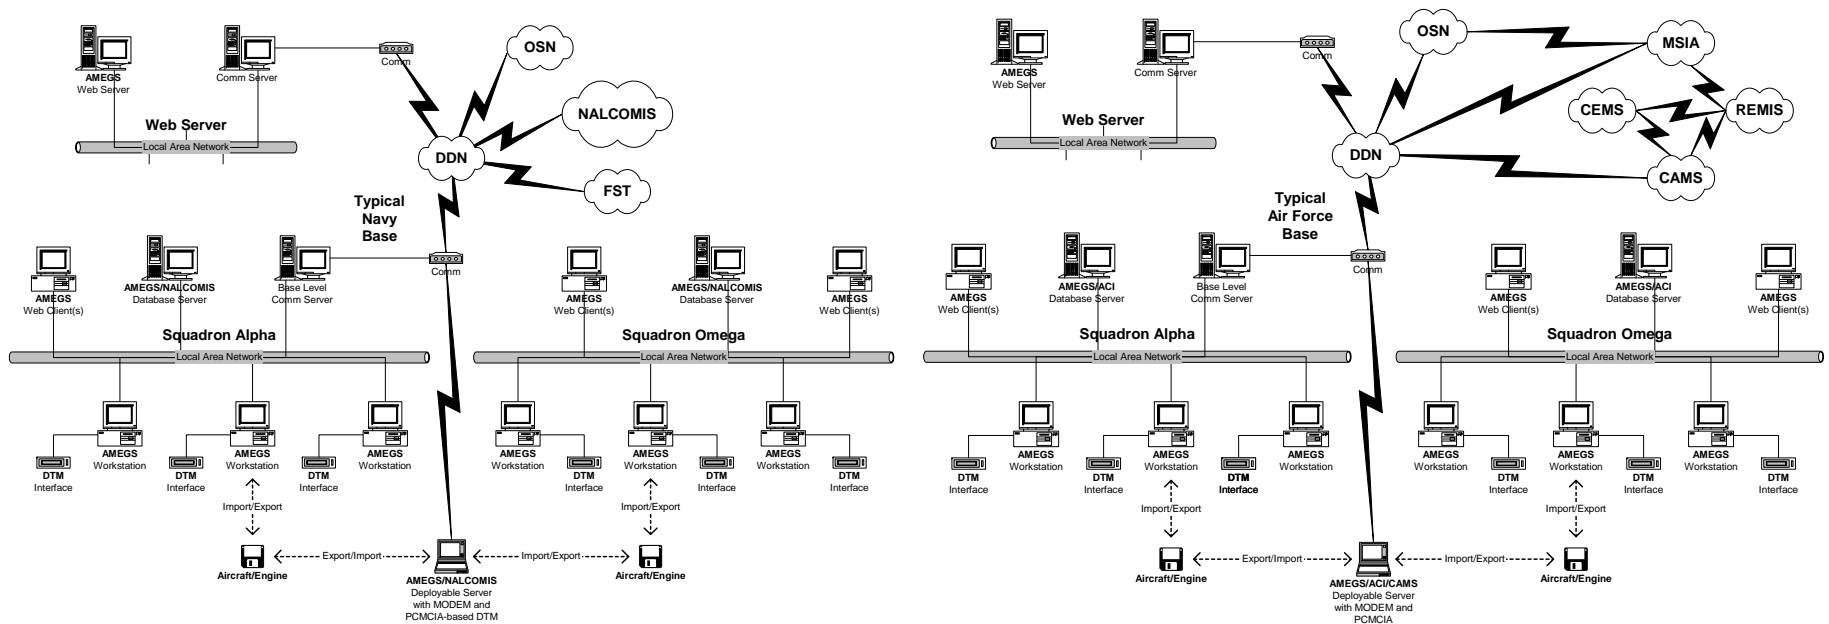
AMEGS
Web Server

Comm Server

Comm

OSN

NALCOMIS

Web Server

Local Area Network

DDN

FST

Typical Navy Base

AMEGS
Web Client(s)

AMEGS/NALCOMIS
Database Server

Base Level
Comm Server

Comm

AMEGS
Web Client(s)

AMEGS/NALCOMIS
Database Server

AMEGS
Web Client(s)

Squadron Alpha

Local Area Network

Squadron Omega

Local Area Network

AMEGS
Workstation

DTM
Interface

AMEGS
Workstation

DTM
Interface

AMEGS
Workstation

DTM
Interface

AMEGS
Workstation

DTM
Interface

AMEGS
Workstation

DTM
Interface

AMEGS
Workstation

DTM
Interface

Import/Export

Import/Export

Aircraft/Engine

Export/Import

AMEGS/NALCOMIS
Deployable Server
with MODEM and
PCMCIA-based DTM

Import/Export

Aircraft/Engine

AMEGS
Web Server

Comm Server

Comm

OSN

MSIA

CEMS

REMIS

Web Server

Local Area Network

DDN

CAMS

Typical Air Force Base

AMEGS
Web Client(s)

AMEGS/ACI
Database Server

Base Level
Comm Server

Comm

AMEGS
Web Client(s)

AMEGS/ACI
Database Server

AMEGS
Web Client(s)

Squadron Alpha

Local Area Network

Squadron Omega

Local Area Network

AMEGS
Workstation

DTM
Interface

AMEGS
Workstation

DTM
Interface

AMEGS
Workstation

DTM
Interface

AMEGS
Workstation

DTM
Interface

AMEGS
Workstation

DTM
Interface

AMEGS
Workstation

DTM
Interface

Import/Export

Import/Export

Aircraft/Engine

Export/Import

AMEGS/ACI/CAMS
Deployable Server
with MODEM and
PCMCIA

Import/Export

Aircraft/Engine